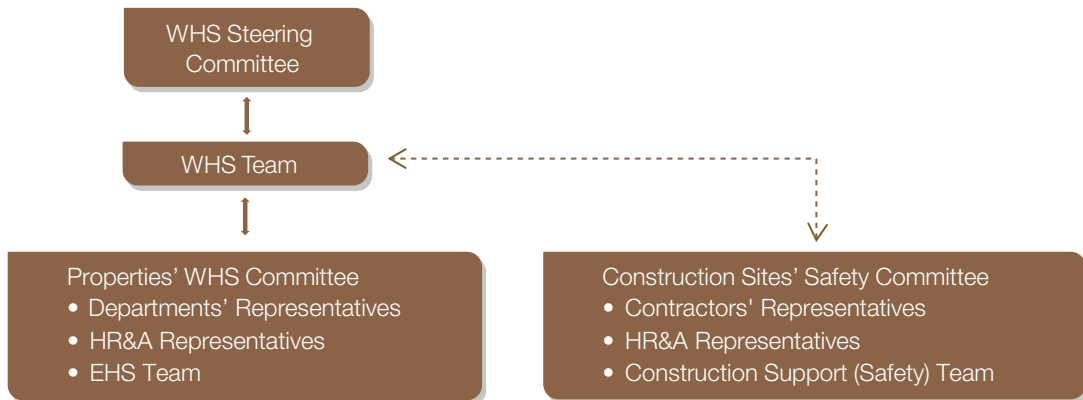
WHS Steering Committee

WHS Team

Properties' WHS Committee
• Departments' Representatives
• HR&A Representatives
• EHS Team

Construction Sites' Safety Committee
• Contractors' Representatives
• HR&A Representatives
• Construction Support (Safety) Team